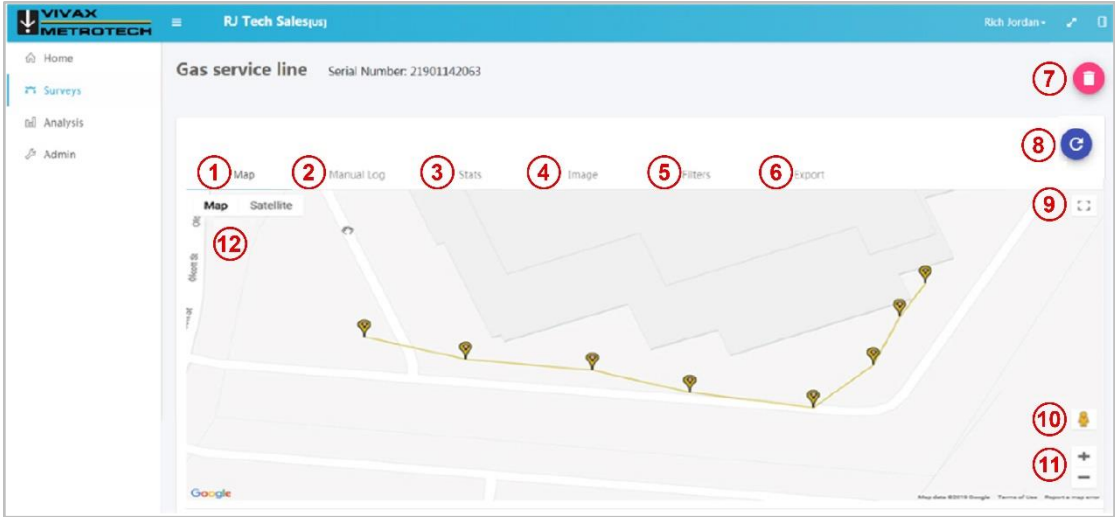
VIVAX METROTECH

RJ Tech Sales(us)

Rich Jordan

Home

Surveys

Analysis

Admin

Gas service line Serial Number: 21901142063

7

8

1 Map 2 Manual Log 3 Stats 4 Image 5 Filters 6 Export

Map Satellite

9

12

10

11

+

−

Google

Map data ©2019 Google Terms of Use Report a map error